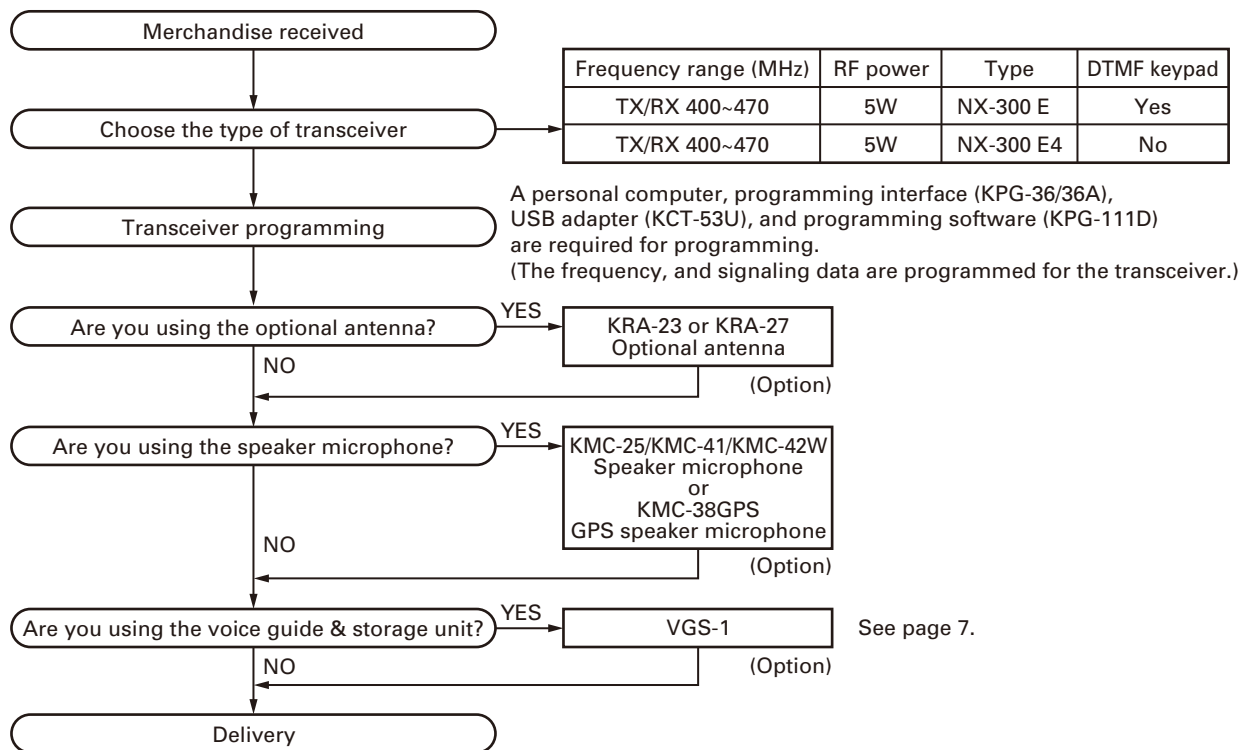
Merchandise received

Choose the type of transceiver

| Frequency range (MHz) | RF power | Type | DTMF keypad |
|---|---|---|---|
| TX/RX 400~470 | 5W | NX-300 E | Yes |
| TX/RX 400~470 | 5W | NX-300 E4 | No |

Transceiver programming

A personal computer, programming interface (KPG-36/36A), USB adapter (KCT-53U), and programming software (KPG-111D) are required for programming.
(The frequency, and signaling data are programmed for the transceiver.)

Are you using the optional antenna?

YES

KRA-23 or KRA-27
Optional antenna

NO

(Option)

Are you using the speaker microphone?

YES

KMC-25/KMC-41/KMC-42W
Speaker microphone
or
KMC-38GPS
GPS speaker microphone

NO

(Option)

Are you using the voice guide & storage unit?

YES

VGS-1

See page 7.

NO

(Option)

Delivery